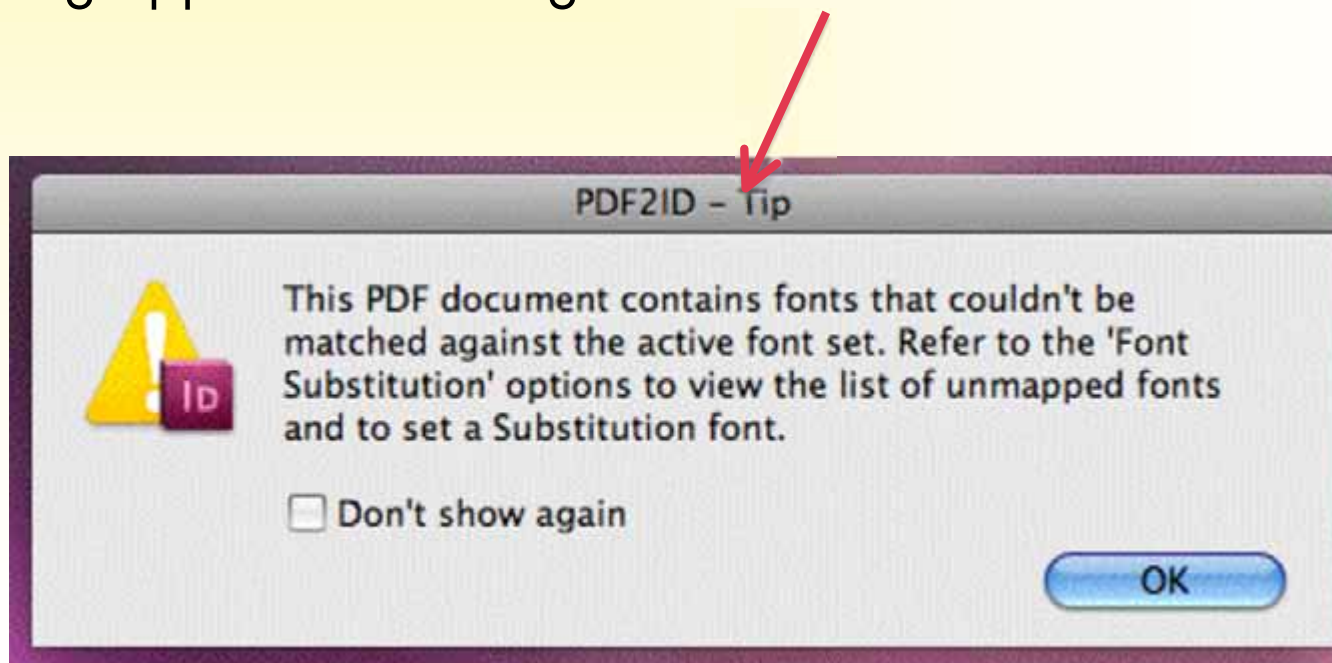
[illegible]

PDF2ID - Tip

This PDF document contains fonts that couldn't be matched against the active font set. Refer to the 'Font Substitution' options to view the list of unmapped fonts and to set a Substitution font.

Don't show again

OK

ID